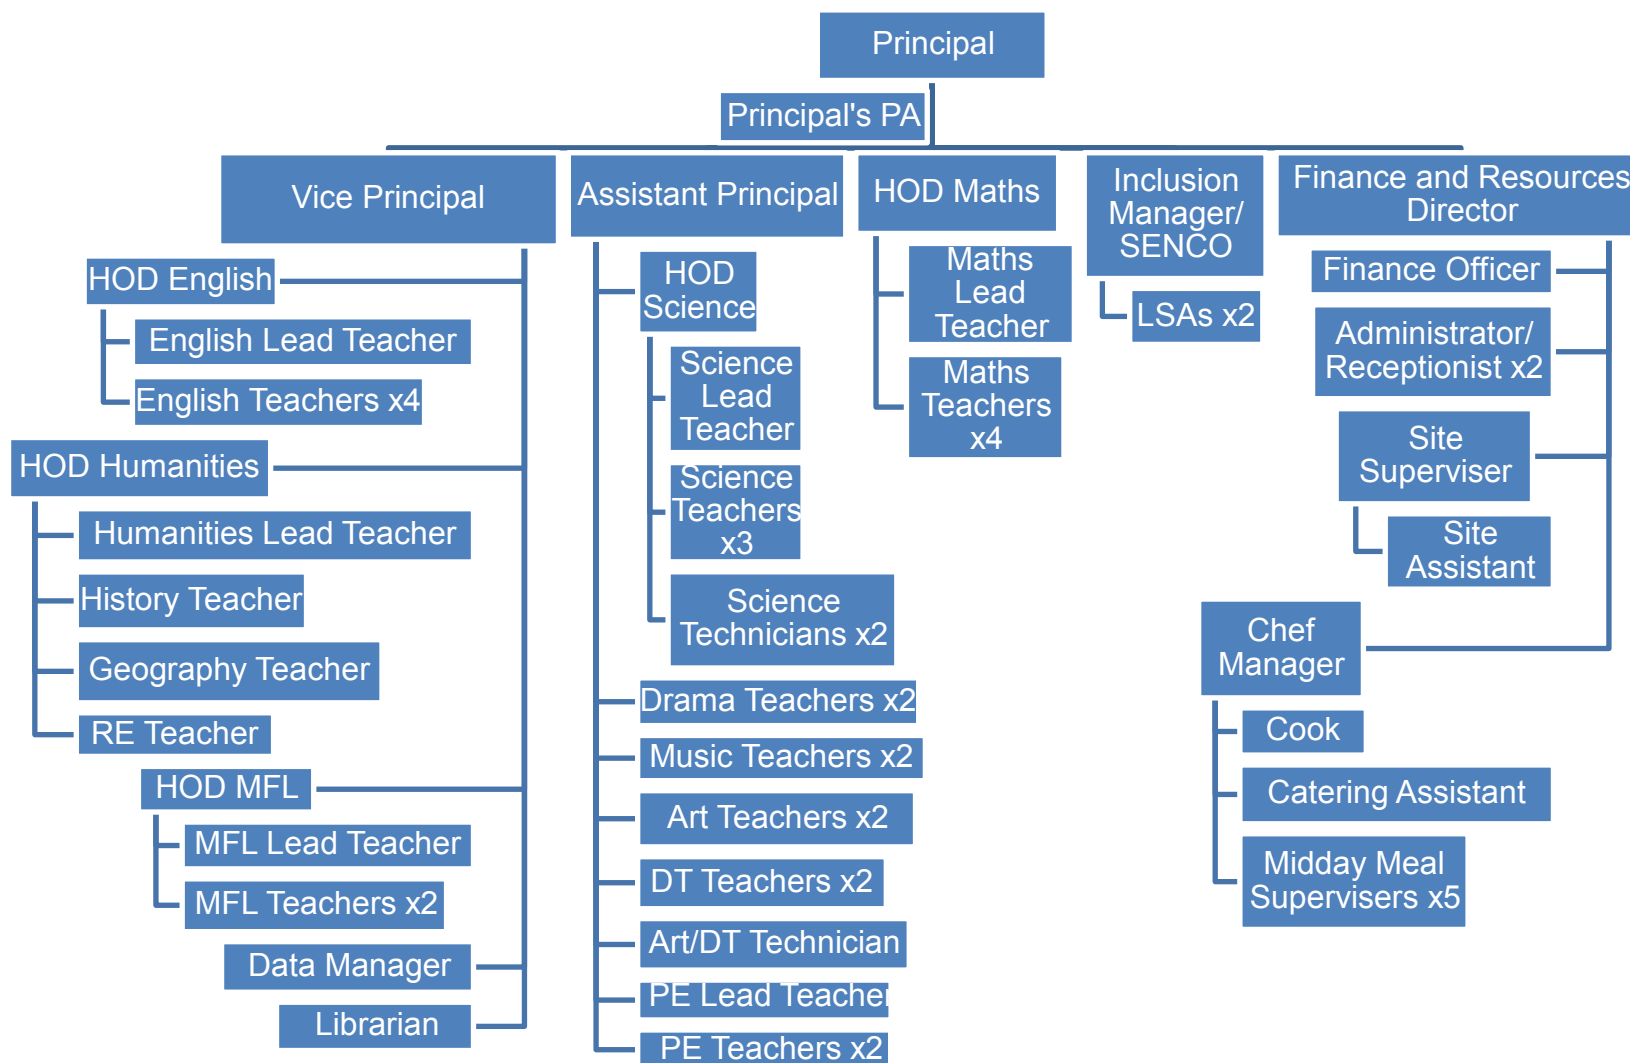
Principal

Principal's PA

Vice Principal

HOD English

English Lead Teacher

English Teachers x4

HOD Humanities

Humanities Lead Teacher

History Teacher

Geography Teacher

RE Teacher

HOD MFL

MFL Lead Teacher

MFL Teachers x2

Data Manager

Librarian

Assistant Principal

HOD Science

Science Lead Teacher

Science Teachers x3

Science Technicians x2

Drama Teachers x2

Music Teachers x2

Art Teachers x2

DT Teachers x2

Art/DT Technician

PE Lead Teacher

PE Teachers x2

HOD Maths

Maths Lead Teacher

Maths Teachers x4

Inclusion Manager/ SENCO

LSAs x2

Finance and Resources Director

Finance Officer

Administrator/ Receptionist x2

Site Supervisor

Site Assistant

Chef Manager

Cook

Catering Assistant

Midday Meal Supervisers x5